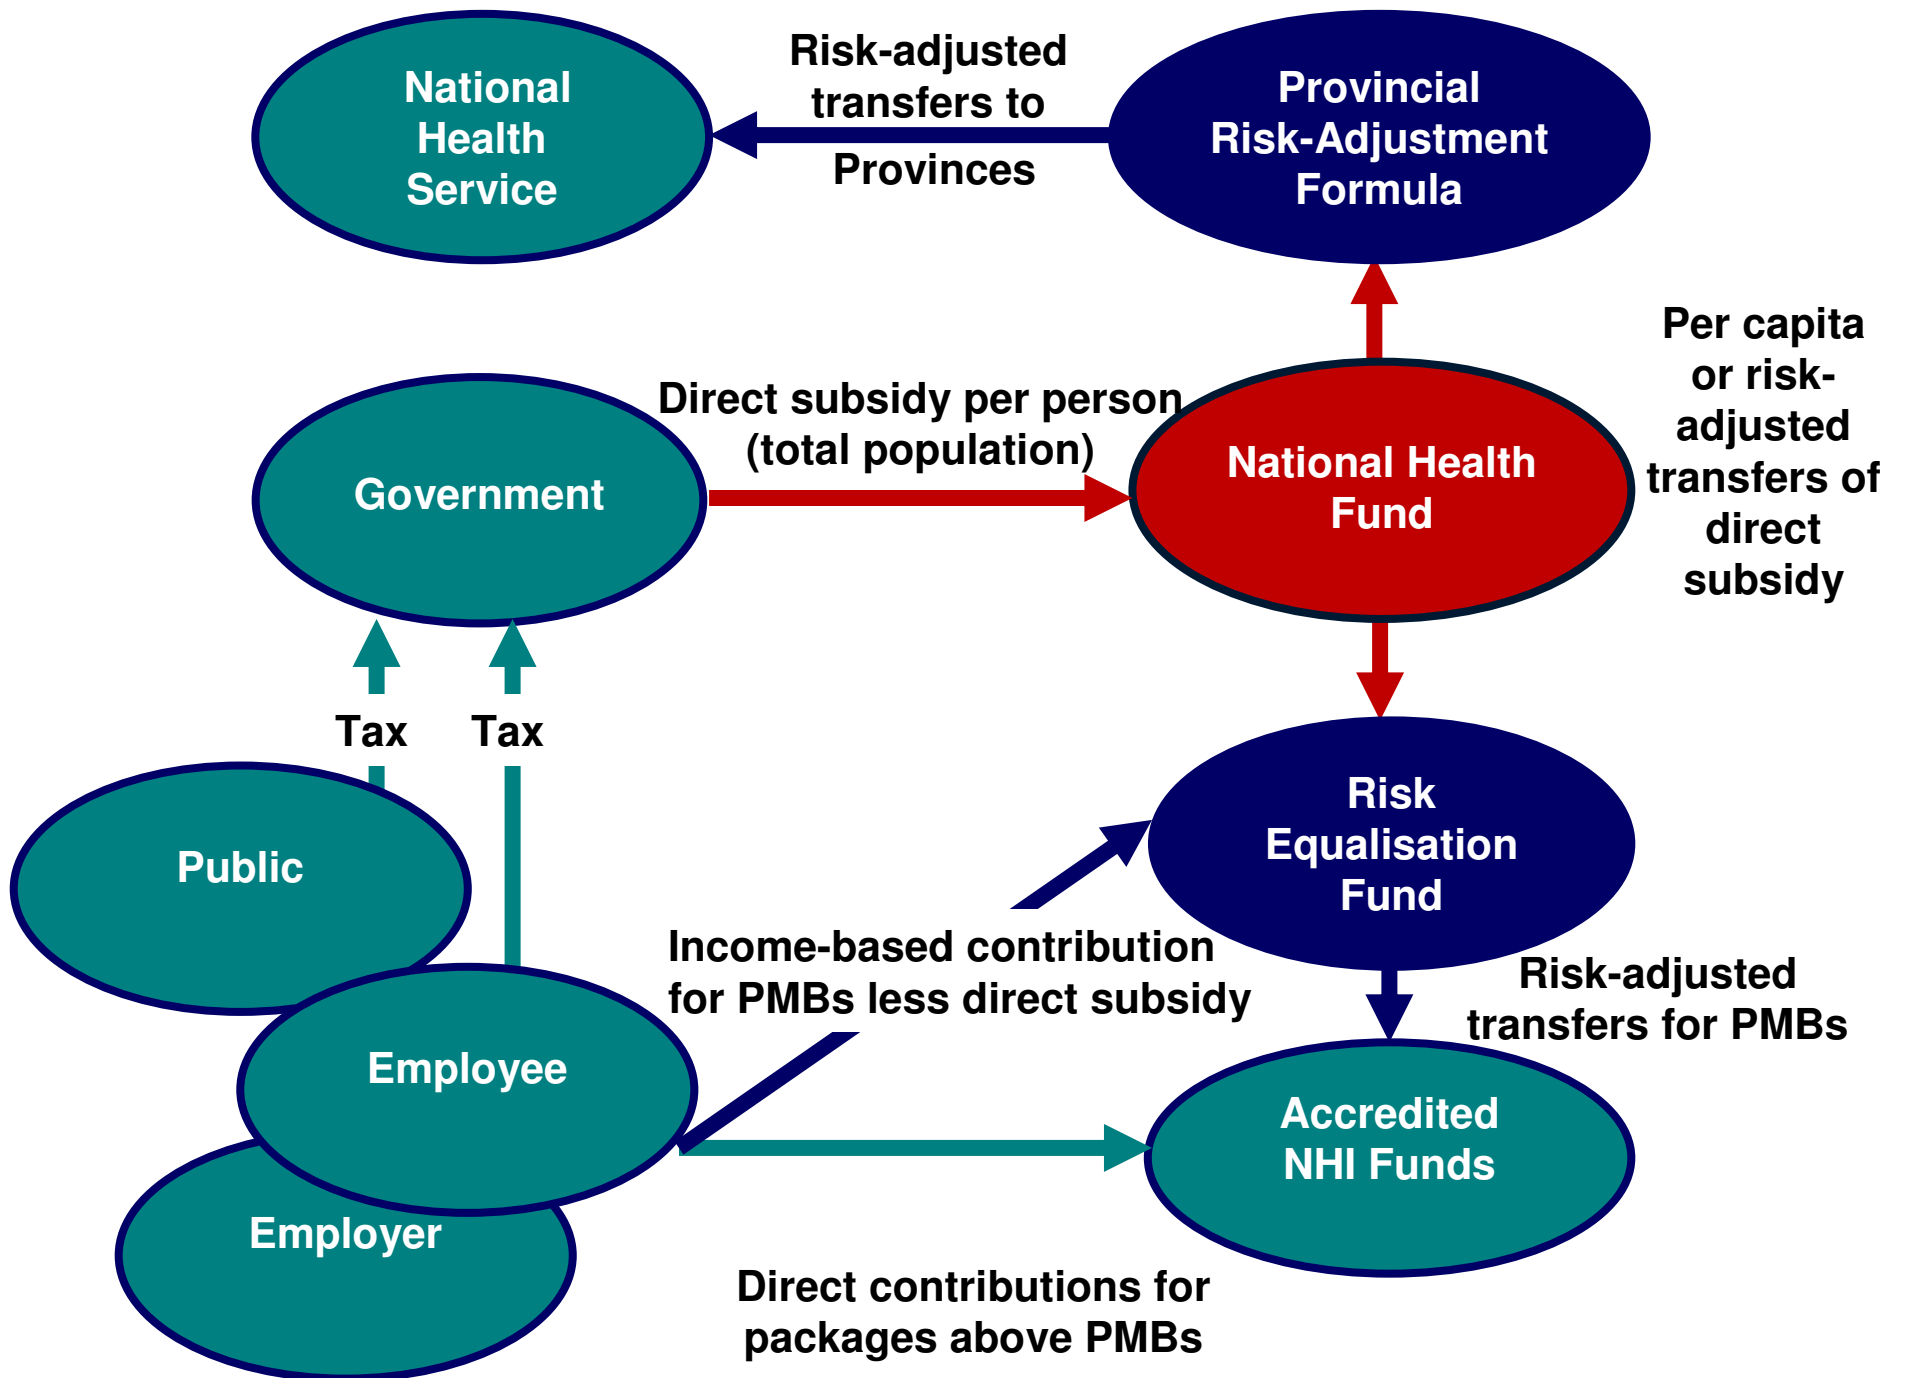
National Health Service

Risk-adjusted transfers to Provinces

Provincial Risk-Adjustment Formula

Per capita or risk-adjusted transfers of direct subsidy

Government

Direct subsidy per person (total population)

National Health Fund

Tax

Tax

Public

Risk Equalisation Fund

Income-based contribution for PMBs less direct subsidy

Risk-adjusted transfers for PMBs

Employee

Accredited NHI Funds

Employer

Direct contributions for packages above PMBs